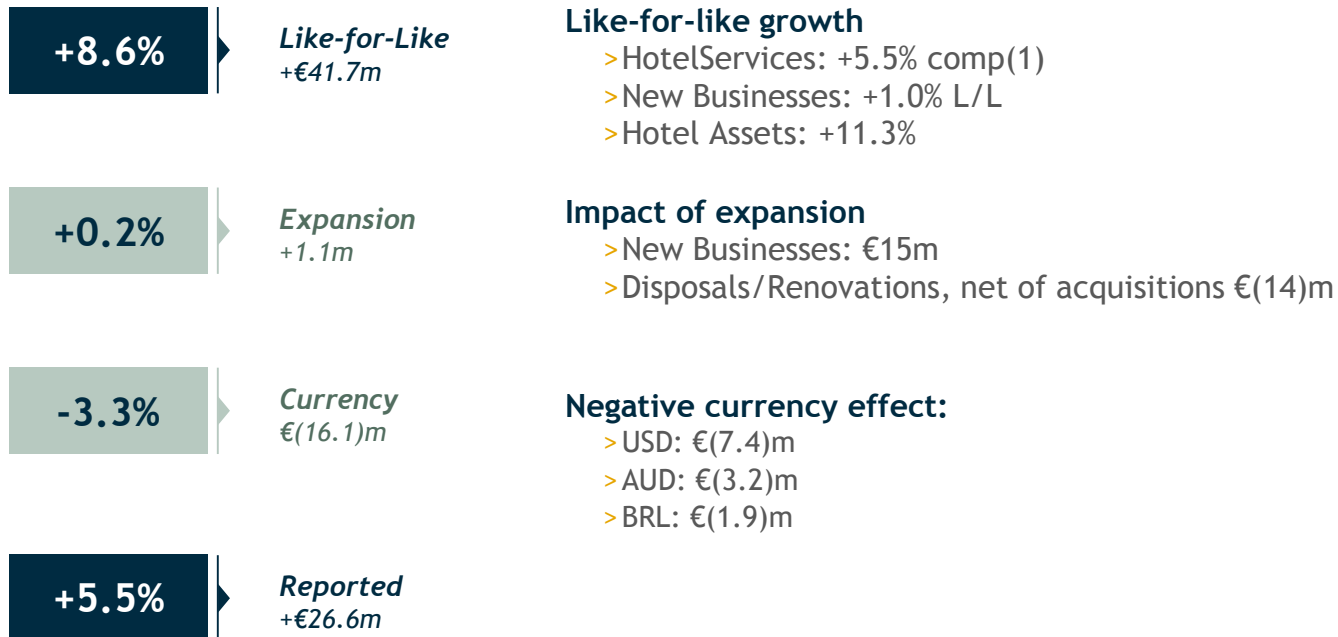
+8.6%

Like-for-Like
+€41.7m

Like-for-like growth
>HotelServices: +5.5% comp(1)
>New Businesses: +1.0% L/L
>Hotel Assets: +11.3%

+0.2%

Expansion
+1.1m

Impact of expansion
>New Businesses: €15m
>Disposals/Renovations, net of acquisitions €(14)m

-3.3%

Currency
€(16.1)m

Negative currency effect:
>USD: €(7.4)m
>AUD: €(3.2)m
>BRL: €(1.9)m

+5.5%

Reported
+€26.6m